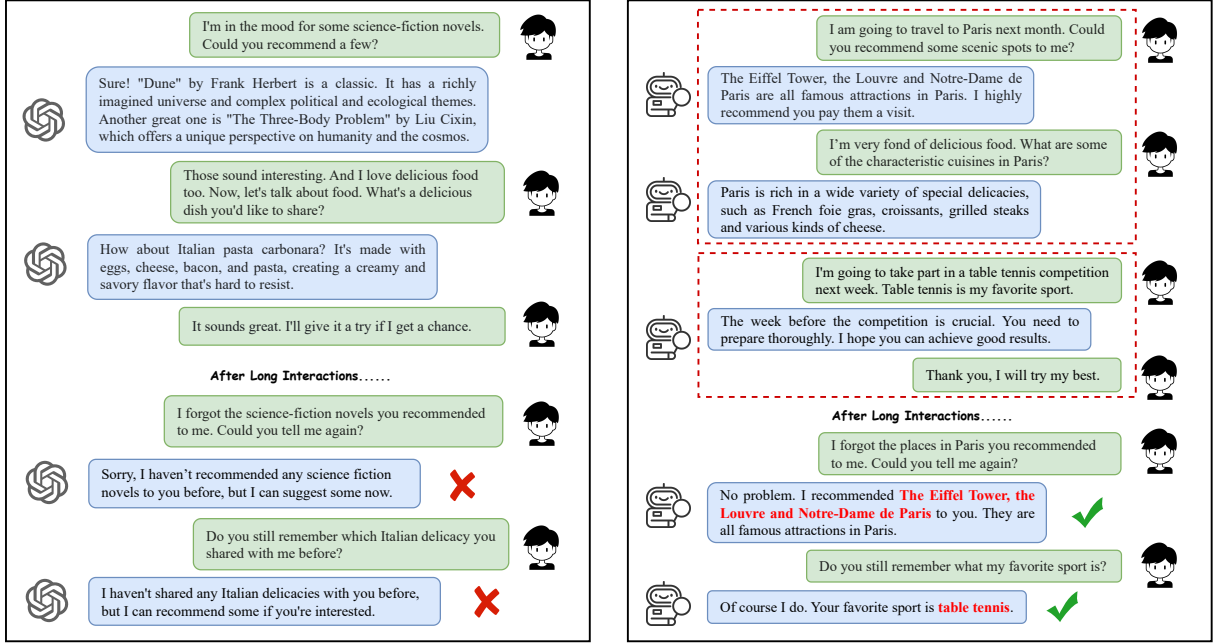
I'm in the mood for some science-fiction novels. Could you recommend a few?

Sure! "Dune" by Frank Herbert is a classic. It has a richly imagined universe and complex political and ecological themes. Another great one is "The Three-Body Problem" by Liu Cixin, which offers a unique perspective on humanity and the cosmos.

Those sound interesting. And I love delicious food too. Now, let's talk about food. What's a delicious dish you'd like to share?

How about Italian pasta carbonara? It's made with eggs, cheese, bacon, and pasta, creating a creamy and savory flavor that's hard to resist.

It sounds great. I'll give it a try if I get a chance.

After Long Interactions......

I forgot the science-fiction novels you recommended to me. Could you tell me again?

Sorry, I haven't recommended any science fiction novels to you before, but I can suggest some now.

Do you still remember which Italian delicacy you shared with me before?

I haven't shared any Italian delicacies with you before, but I can recommend some if you're interested.

I am going to travel to Paris next month. Could you recommend some scenic spots to me?

The Eiffel Tower, the Louvre and Notre-Dame de Paris are all famous attractions in Paris. I highly recommend you pay them a visit.

I'm very fond of delicious food. What are some of the characteristic cuisines in Paris?

Paris is rich in a wide variety of special delicacies, such as French foie gras, croissants, grilled steaks and various kinds of cheese.

I'm going to take part in a table tennis competition next week. Table tennis is my favorite sport.

The week before the competition is crucial. You need to prepare thoroughly. I hope you can achieve good results.

Thank you, I will try my best.

After Long Interactions......

I forgot the places in Paris you recommended to me. Could you tell me again?

No problem. I recommended The Eiffel Tower, the Louvre and Notre-Dame de Paris to you. They are all famous attractions in Paris.

Do you still remember what my favorite sport is?

Of course I do. Your favorite sport is table tennis.